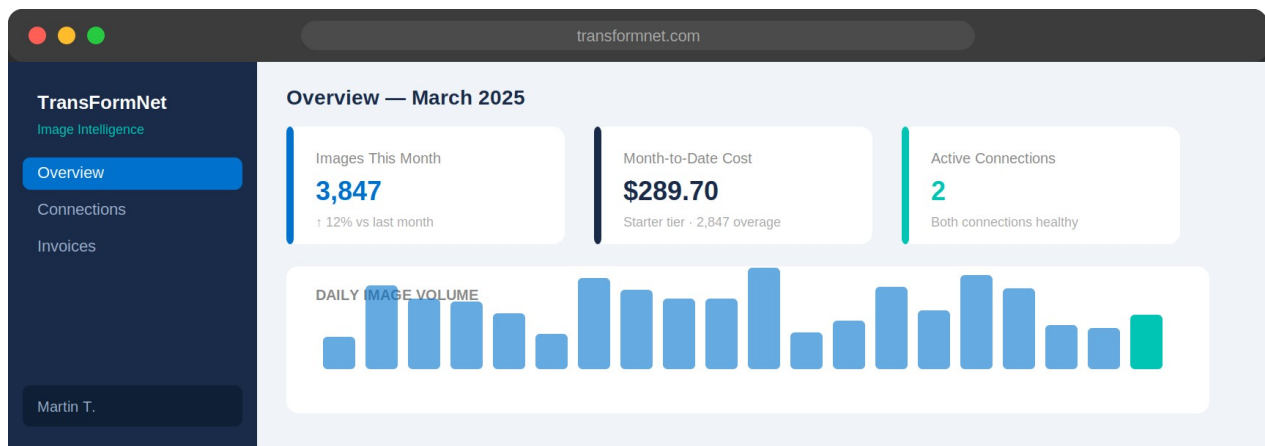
transformnet.com

TransFormNet
Image Intelligence

Overview
Connections
Invoices

Martin T.

Overview — March 2025

Images This Month
3,847
↑ 12% vs last month

Month-to-Date Cost
$289.70
Starter tier · 2,847 overage

Active Connections
2
Both connections healthy

DAILY IMAGE VOLUME